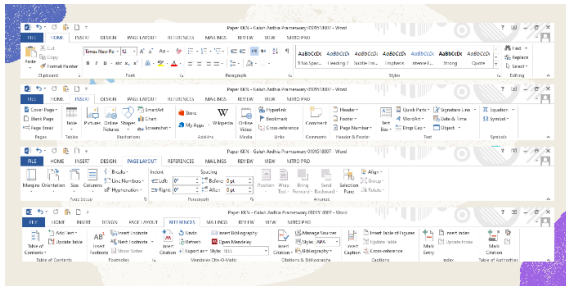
Paper IEEE - Galuh Andhia Pramesswary (1209710001) - Word

FILE HOME INSERT DESIGN PAGE LAYOUT REFERENCES MAILINGS REVIEW VIEW NITRO PRO

Paste Cut Copy Format Painter Clipboard

Times New Ro 12 Font

Paragraph

AaBbCcDc AaBbCcDc AaBbCcDc AaBbCcDc AaBbCcDc AaBbCcD AaBbCcDc

¶ No Spac... Heading 1 Subtle Em... Emphasis Intense E... Strong Quote Styles

Find Replace Select Editing

Paper IEEE - Galuh Andhia Pramesswary (1209710001) - Word

Cover Page Blank Page Page Break Pages Table Tables Pictures Online Pictures Shapes SmartArt Chart Screenshot Illustrations Store My Apps Apps Wikipedia Online Video Media Hyperlink Bookmark Cross-reference Links Comment Comments Header Footer Page Number Header & Footer Text Box Quick Parts WordArt Drop Cap Signature Line Date & Time Object Text Equation Symbol Symbols

Paper IEEE - Galuh Andhia Pramesswary (1209710001) - Word

FILE HOME INSERT DESIGN PAGE LAYOUT REFERENCES MAILINGS REVIEW VIEW NITRO PRO

Margins Orientation Size Columns Breaks Line Numbers Hyphenation Page Setup Indent Left: 0" Right: 0" Spacing Before: 0 pt After: 0 pt Paragraph Position Wrap Text Bring Forward Send Backward Selection Pane Align Group Rotate Arrange

Paper IEEE - Galuh Andhia Pramesswary (1209710001) - Word

FILE HOME INSERT DESIGN PAGE LAYOUT REFERENCES MAILINGS REVIEW VIEW NITRO PRO

Table of Contents Add Text Update Table Table of Contents Insert Footnote Insert Endnote Next Footnote Show Notes Footnotes Insert Citation Mendeley Cite-O-Matic Style: IEEE Insert Bibliography Export Open Mendeley Manage Sources Style: APA Bibliography Citations & Bibliography Insert Caption Insert Table of Figures Update Table Cross-reference Captions Mark Entry Insert Index Update Index Index Mark Citation Table of Authorities